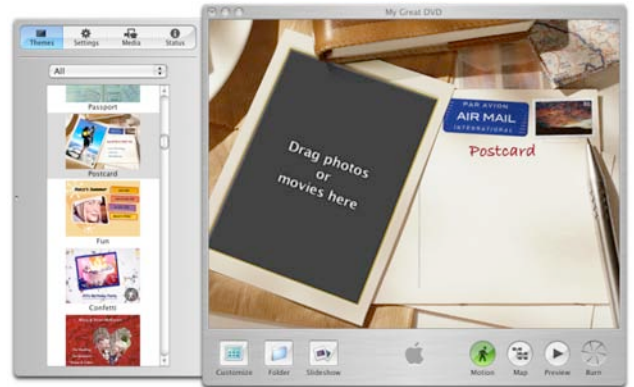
Themes Settings Media Status

All

Passport

Postcard

Fun

Confetti

My Great DVD

Drag photos or movies here

PAR AVION
AIR MAIL
INTERNATIONAL

Postcard

Customize Folder Slideshow Motion Map Preview Burn